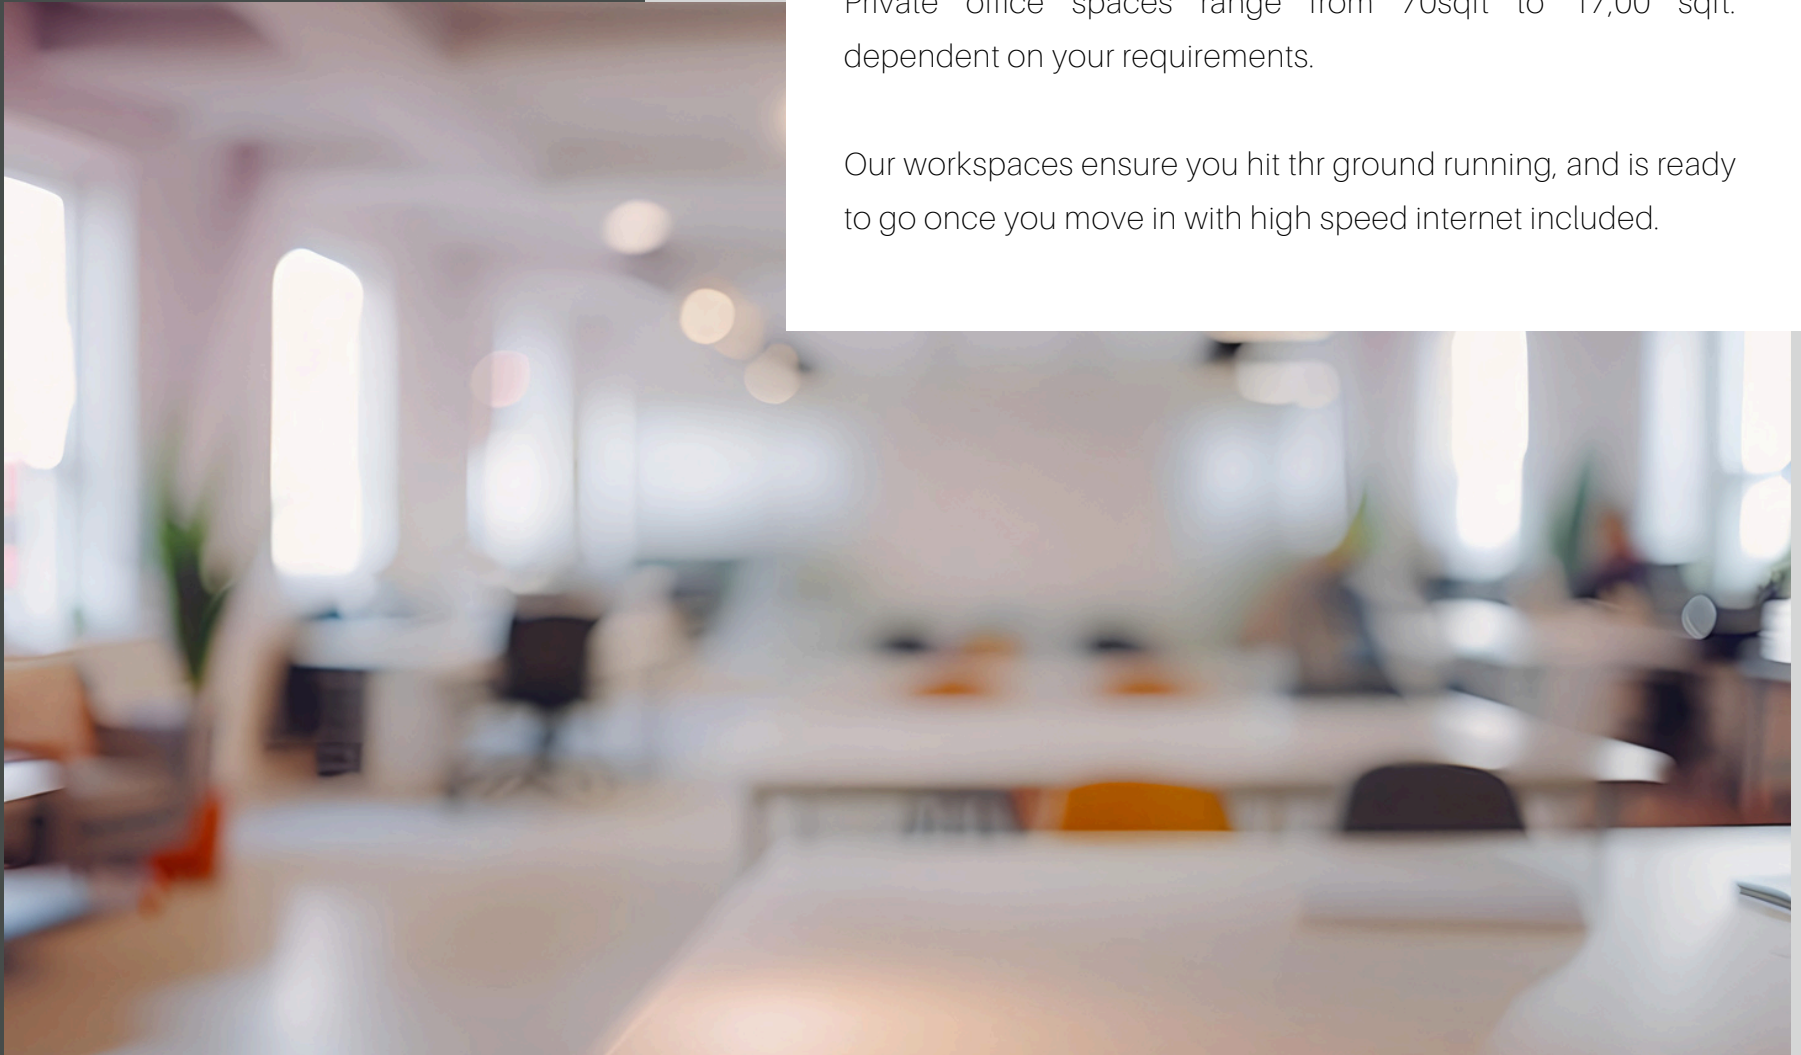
Private office spaces range from 70sqft to 17,00 sqft. dependent on your requirements.

Our workspaces ensure you hit thr ground running, and is ready to go once you move in with high speed internet included.